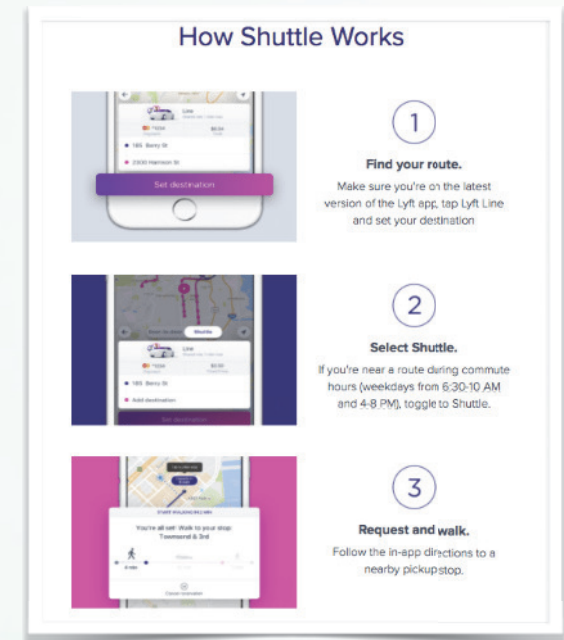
How Shuttle Works

Line
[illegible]
$5.50
185 Berry St
2300 Harrison St
Set destination

1

Find your route.

Make sure you're on the latest version of the Lyft app, tap Lyft Line and set your destination

Shuttle
Line
$5.50
185 Berry St
Add destination
Set destination

2

Select Shuttle.

If you're near a route during commute hours (weekdays from 6:30-10 AM and 4-8 PM), toggle to Shuttle.

You're all set! Walk to your stop
Townsend & 3rd
Cancel reservation

3

Request and walk.

Follow the in-app directions to a nearby pickup stop.